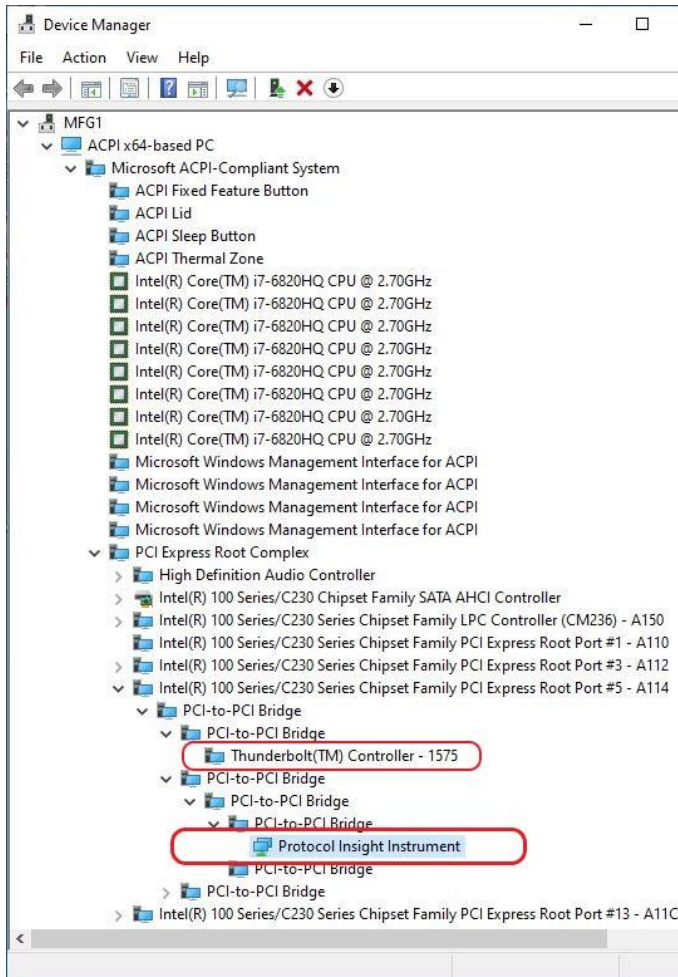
Device Manager
File Action View Help
MFG1
ACPI x64-based PC
Microsoft ACPI-Compliant System
ACPI Fixed Feature Button
ACPI Lid
ACPI Sleep Button
ACPI Thermal Zone
Intel(R) Core(TM) i7-6820HQ CPU @ 2.70GHz
Intel(R) Core(TM) i7-6820HQ CPU @ 2.70GHz
Intel(R) Core(TM) i7-6820HQ CPU @ 2.70GHz
Intel(R) Core(TM) i7-6820HQ CPU @ 2.70GHz
Intel(R) Core(TM) i7-6820HQ CPU @ 2.70GHz
Intel(R) Core(TM) i7-6820HQ CPU @ 2.70GHz
Intel(R) Core(TM) i7-6820HQ CPU @ 2.70GHz
Intel(R) Core(TM) i7-6820HQ CPU @ 2.70GHz
Microsoft Windows Management Interface for ACPI
Microsoft Windows Management Interface for ACPI
Microsoft Windows Management Interface for ACPI
Microsoft Windows Management Interface for ACPI
PCI Express Root Complex
High Definition Audio Controller
Intel(R) 100 Series/C230 Chipset Family SATA AHCI Controller
Intel(R) 100 Series/C230 Series Chipset Family LPC Controller (CM236) - A150
Intel(R) 100 Series/C230 Series Chipset Family PCI Express Root Port #1 - A110
Intel(R) 100 Series/C230 Series Chipset Family PCI Express Root Port #3 - A112
Intel(R) 100 Series/C230 Series Chipset Family PCI Express Root Port #5 - A114
PCI-to-PCI Bridge
PCI-to-PCI Bridge
Thunderbolt(TM) Controller - 1575
PCI-to-PCI Bridge
PCI-to-PCI Bridge
PCI-to-PCI Bridge
Protocol Insight Instrument
PCI-to-PCI Bridge
PCI-to-PCI Bridge
Intel(R) 100 Series/C230 Series Chipset Family PCI Express Root Port #13 - A11C